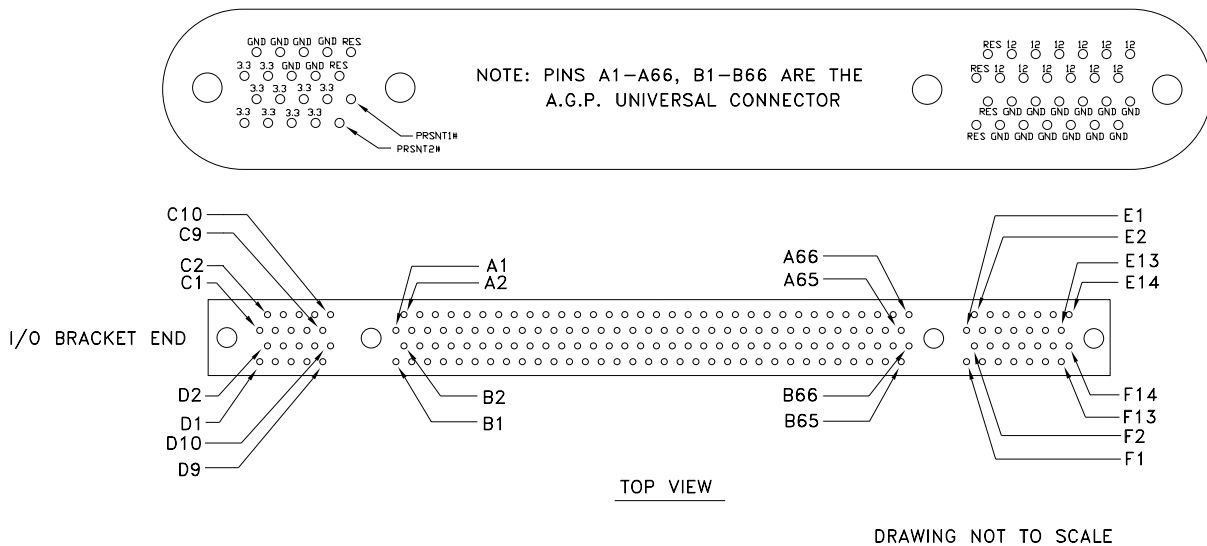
GND GND GND GND RES
3.3 3.3 GND GND RES
3.3 3.3 3.3 3.3
3.3 3.3 3.3 3.3
PRSNT1#
PRSNT2#

NOTE: PINS A1–A66, B1–B66 ARE THE A.G.P. UNIVERSAL CONNECTOR

RES 12 12 12 12 12 12
RES 12 12 12 12 12 12
RES GND GND GND GND GND GND
RES GND GND GND GND GND GND

C10
C9
C2
C1
A1
A2
A66
A65
E1
E2
E13
E14

I/O BRACKET END

D2
D1
D10
D9
B2
B1
B66
B65
F14
F13
F2
F1

TOP VIEW

DRAWING NOT TO SCALE